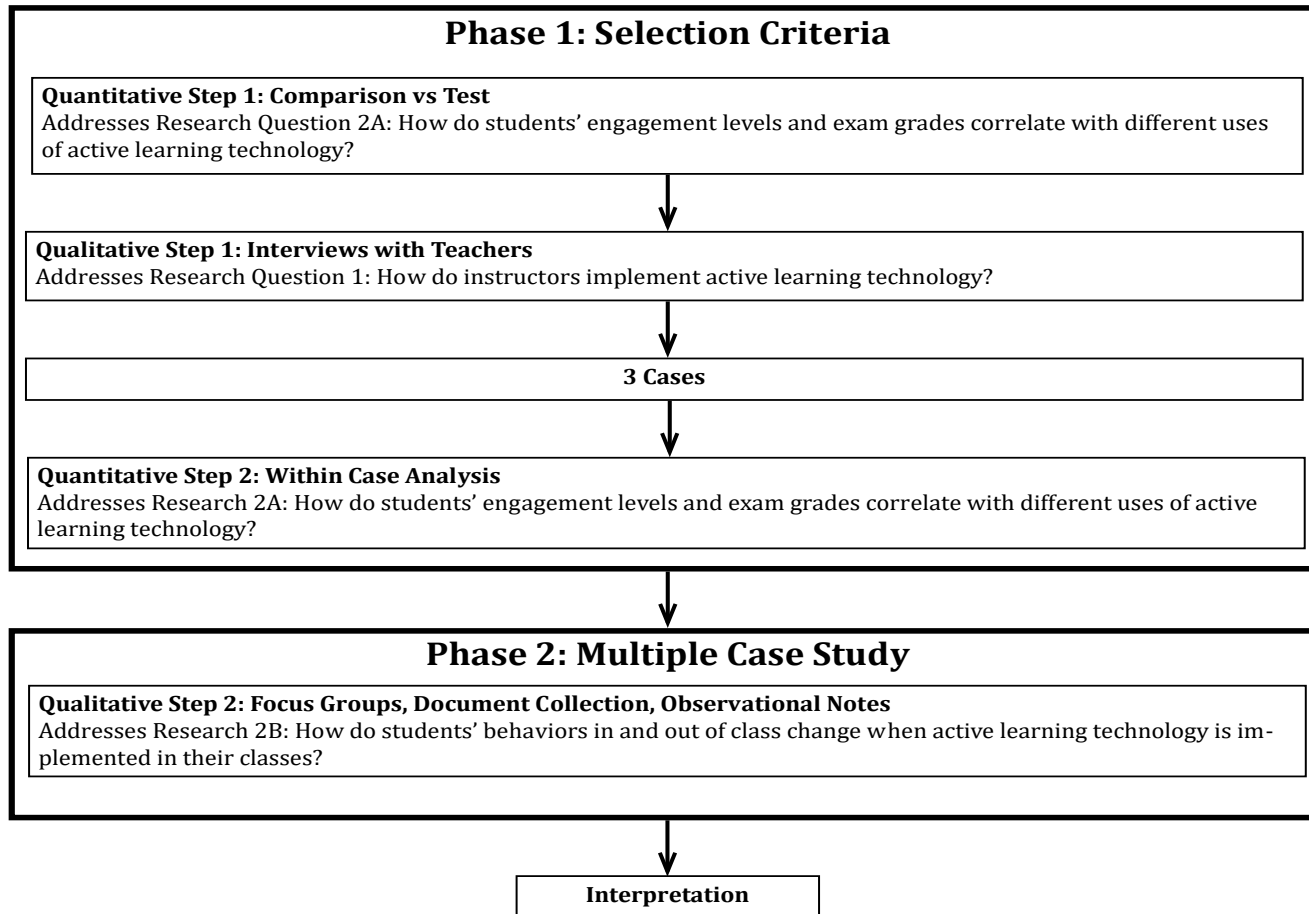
Phase 1: Selection Criteria

Quantitative Step 1: Comparison vs Test
Addresses Research Question 2A: How do students' engagement levels and exam grades correlate with different uses of active learning technology?

Qualitative Step 1: Interviews with Teachers
Addresses Research Question 1: How do instructors implement active learning technology?

3 Cases

Quantitative Step 2: Within Case Analysis
Addresses Research 2A: How do students' engagement levels and exam grades correlate with different uses of active learning technology?

Phase 2: Multiple Case Study

Qualitative Step 2: Focus Groups, Document Collection, Observational Notes
Addresses Research 2B: How do students' behaviors in and out of class change when active learning technology is implemented in their classes?

Interpretation